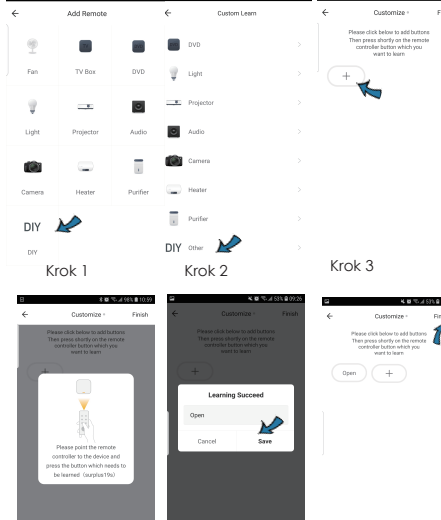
←
Add Remote

Fan
TV Box
DVD
Light
Projector
Audio
Camera
Heater
Purifier
DIY
DIY

Krok 1

←
Custom Learn

DVD
Light
Projector
Audio
Camera
Heater
Purifier
DIY Other

Krok 2

←
Customize
F

Please click below to add buttons Then press shortly on the remote controller button which you want to learn

+

Krok 3

98% 10:59
←
Customize
Finish

Please click below to add buttons Then press shortly on the remote controller button which you want to learn

Please point the remote controller to the device and press the button which needs to be learned (surplus19s)

53% 09:26
←
Customize
Finish

Please click below to add buttons Then press shortly on the remote controller button which you want to learn

+

Learning Succeed

Open

Cancel
Save

53%
←
Customize
Fin

Please click below to add buttons Then press shortly on the remote controller button which you want to learn

Open
+